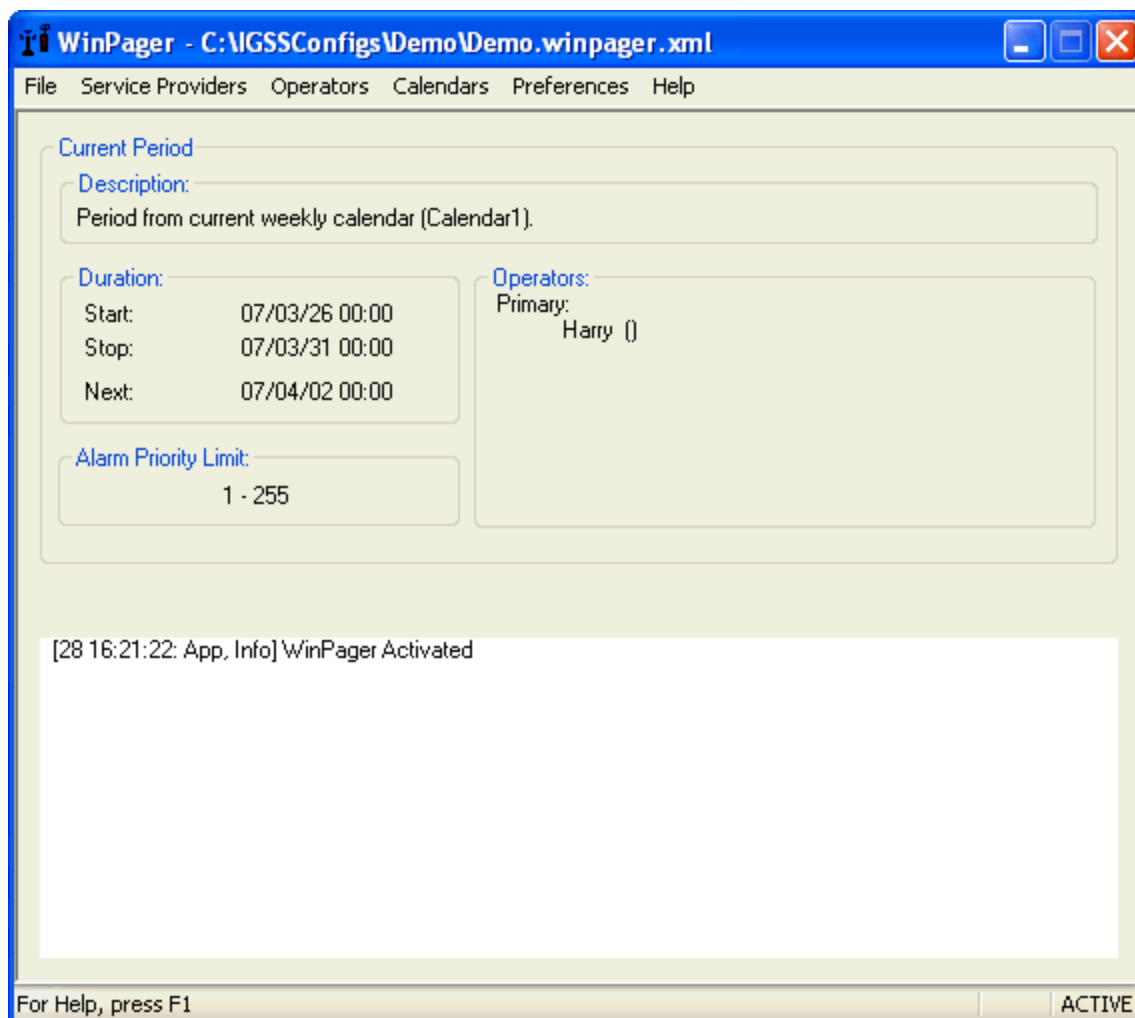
WinPager - C:\IGSSConfigs\Demo\Demo.winpager.xml

File Service Providers Operators Calendars Preferences Help

Current Period

Description:

Period from current weekly calendar (Calendar1).

Duration:

Start: 07/03/26 00:00

Stop: 07/03/31 00:00

Next: 07/04/02 00:00

Operators:

Primary:

Harry ()

Alarm Priority Limit:

1 - 255

[28 16:21:22: App, Info] WinPager Activated

For Help, press F1

ACTIVE